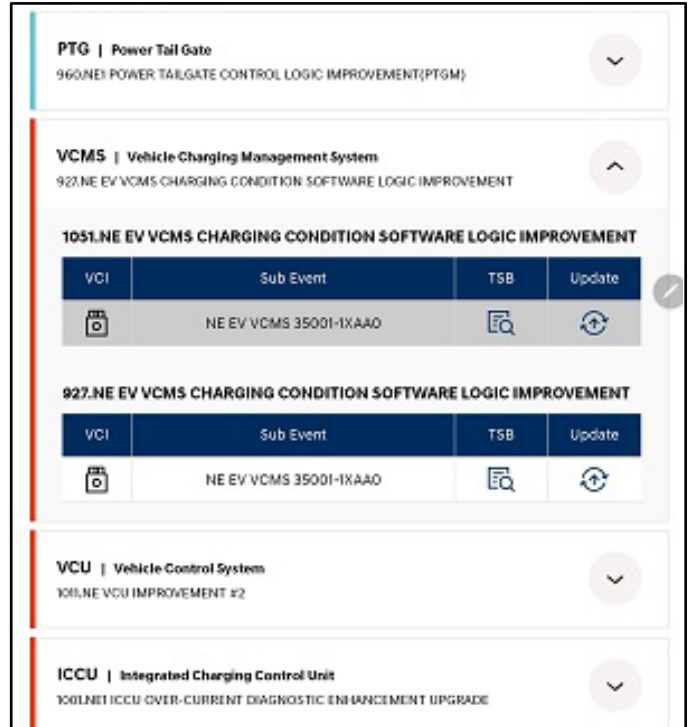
PTG | Power Tail Gate
960.NE1 POWER TAILGATE CONTROL LOGIC IMPROVEMENT(PTGM)

VCMS | Vehicle Charging Management System
927.NE EV VCMS CHARGING CONDITION SOFTWARE LOGIC IMPROVEMENT

1051.NE EV VCMS CHARGING CONDITION SOFTWARE LOGIC IMPROVEMENT

| VCI | Sub Event | TSB | Update |
|---|---|---|---|
| | NE EV VCMS 35001-1XAA0 | | |

927.NE EV VCMS CHARGING CONDITION SOFTWARE LOGIC IMPROVEMENT

| VCI | Sub Event | TSB | Update |
|---|---|---|---|
| | NE EV VCMS 35001-1XAA0 | | |

VCU | Vehicle Control System
1011.NE VCU IMPROVEMENT #2

ICCU | Integrated Charging Control Unit
1001.NE1 ICCU OVER-CURRENT DIAGNOSTIC ENHANCEMENT UPGRADE